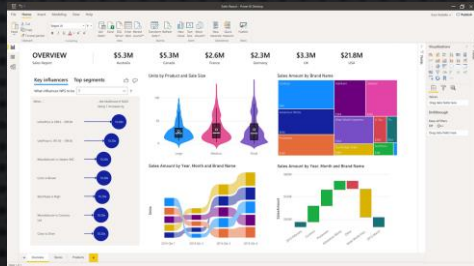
OVERVIEW

Sales Report

$5.3M
Australia

$5.3M
Canada

$2.6M
France

$2.3M
Germany

$3.3M
UK

$21.8M
USA

Key influencers

Top segments

Units by Product and Sale Size

Sales Amount by Brand Name

Sales Amount by Year, Month and Brand Name

Sales Amount by Year, Month and Brand Name

Visualizations